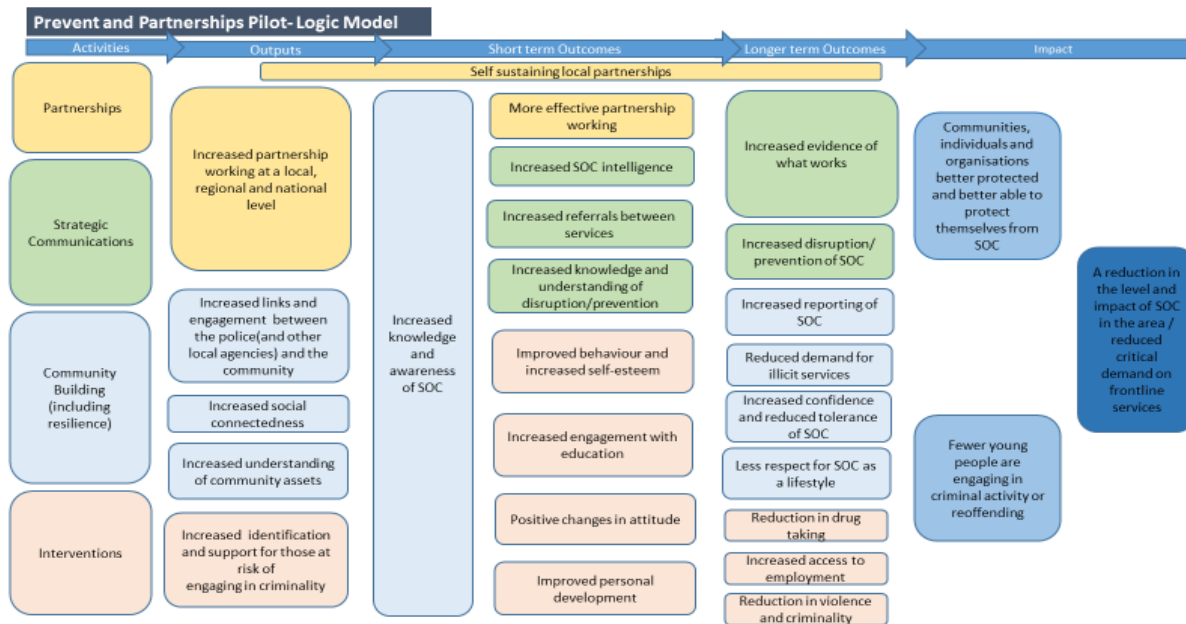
Prevent and Partnerships Pilot- Logic Model

Activities

Outputs

Short term Outcomes

Longer term Outcomes

Impact

Self sustaining local partnerships

Partnerships

Strategic Communications

Community Building (including resilience)

Interventions

Increased partnership working at a local, regional and national level

Increased links and engagement between the police(and other local agencies) and the community

Increased social connectedness

Increased understanding of community assets

Increased identification and support for those at risk of engaging in criminality

Increased knowledge and awareness of SOC

More effective partnership working

Increased SOC intelligence

Increased referrals between services

Increased knowledge and understanding of disruption/prevention

Improved behaviour and increased self-esteem

Increased engagement with education

Positive changes in attitude

Improved personal development

Increased evidence of what works

Increased disruption/ prevention of SOC

Increased reporting of SOC

Reduced demand for illicit services

Increased confidence and reduced tolerance of SOC

Less respect for SOC as a lifestyle

Reduction in drug taking

Increased access to employment

Reduction in violence and criminality

Communities, individuals and organisations better protected and better able to protect themselves from SOC

Fewer young people are engaging in criminal activity or reoffending

A reduction in the level and impact of SOC in the area / reduced critical demand on frontline services